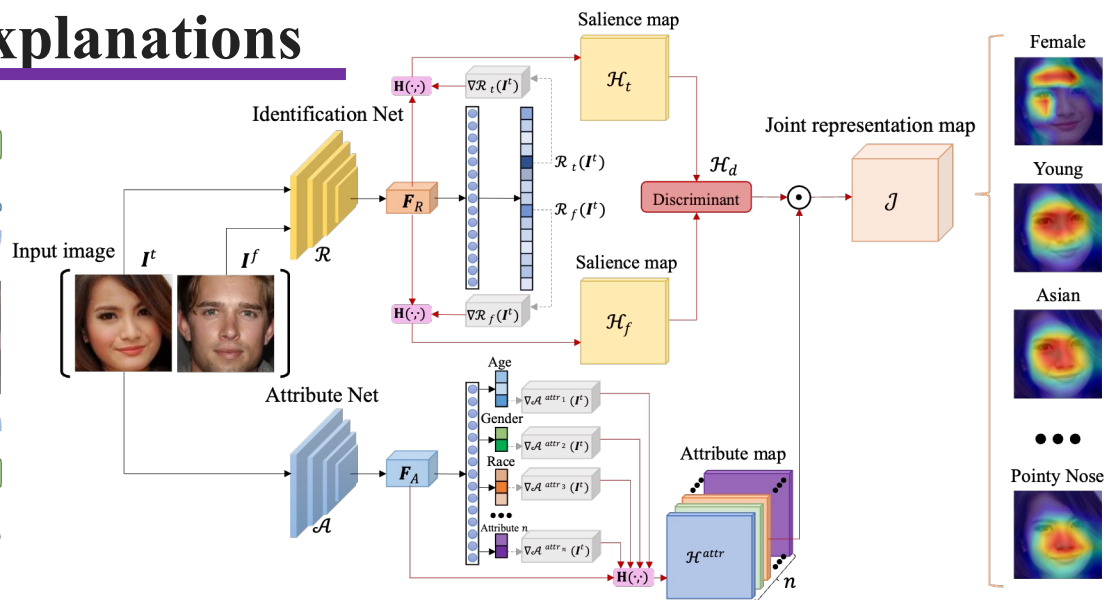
xplanations

Salience map

$\mathcal{H}_t$

$\mathbf{H}(\cdot,\cdot)$

$\nabla\mathcal{R}_t(\boldsymbol{I}^t)$

Identification Net

$\mathcal{R}_t(\boldsymbol{I}^t)$

$\mathcal{R}_f(\boldsymbol{I}^t)$

$\boldsymbol{F}_R$

$\mathcal{R}$

Input image

$\boldsymbol{I}^t$

$\boldsymbol{I}^f$

$\mathbf{H}(\cdot,\cdot)$

$\nabla\mathcal{R}_f(\boldsymbol{I}^t)$

Salience map

$\mathcal{H}_f$

Joint representation map

$\mathcal{H}_d$

Discriminant

$\mathcal{J}$

Attribute Net

$\boldsymbol{F}_A$

$\mathcal{A}$

Age

$\nabla\mathcal{A}^{attr_1}(\boldsymbol{I}^t)$

Gender

$\nabla\mathcal{A}^{attr_2}(\boldsymbol{I}^t)$

Race

$\nabla\mathcal{A}^{attr_3}(\boldsymbol{I}^t)$

Attribute $n$

$\nabla\mathcal{A}^{attr_n}(\boldsymbol{I}^t)$

$\mathbf{H}(\cdot,\cdot)$

Attribute map

$\mathcal{H}^{attr}$

$n$

Female

Young

Asian

Pointy Nose